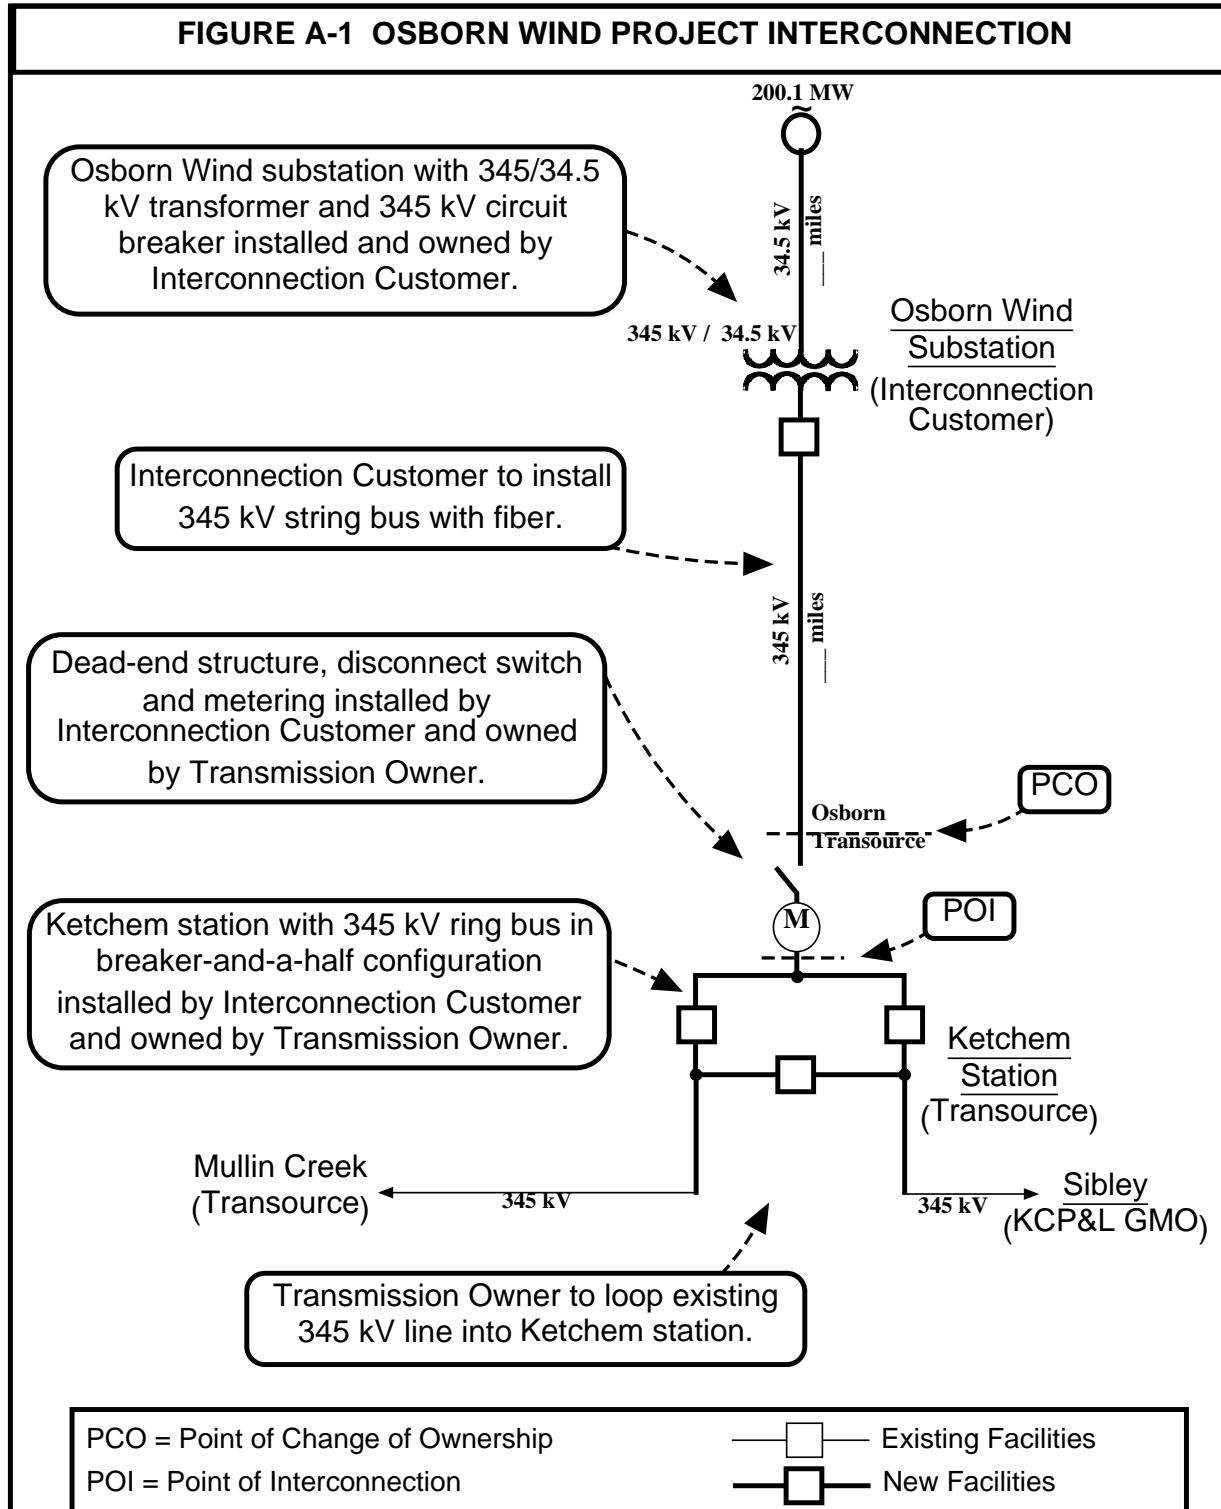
FIGURE A-1 OSBORN WIND PROJECT INTERCONNECTION

200.1 MW

Osborn Wind substation with 345/34.5 kV transformer and 345 kV circuit breaker installed and owned by Interconnection Customer.

34.5 kV
___ miles

345 kV / 34.5 kV

Osborn Wind Substation (Interconnection Customer)

Interconnection Customer to install 345 kV string bus with fiber.

345 kV
___ miles

Dead-end structure, disconnect switch and metering installed by Interconnection Customer and owned by Transmission Owner.

PCO

Osborn
Transource

M

POI

Ketchem station with 345 kV ring bus in breaker-and-a-half configuration installed by Interconnection Customer and owned by Transmission Owner.

Ketchem Station (Transource)

Mullin Creek (Transource)

345 kV

345 kV

Sibley (KCP&L GMO)

Transmission Owner to loop existing 345 kV line into Ketchem station.

PCO = Point of Change of Ownership
POI = Point of Interconnection

Existing Facilities
New Facilities